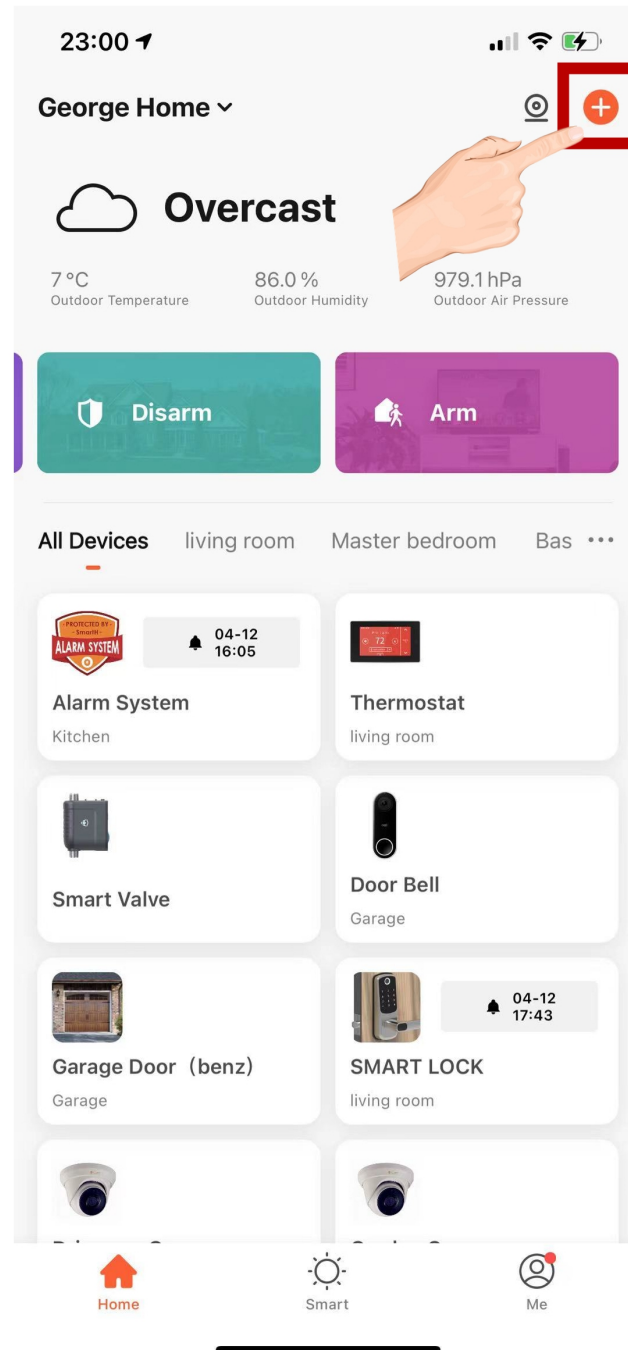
23:00

George Home

Overcast

7 °C
Outdoor Temperature

86.0 %
Outdoor Humidity

979.1 hPa
Outdoor Air Pressure

Disarm

Arm

All Devices living room Master bedroom Bas ···

PROTECTED BY SmartH ALARM SYSTEM

04-12 16:05

Alarm System
Kitchen

72

Thermostat
living room

Smart Valve

Door Bell
Garage

Garage Door（benz）
Garage

04-12 17:43

SMART LOCK
living room

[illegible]

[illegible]

Home

Smart

Me